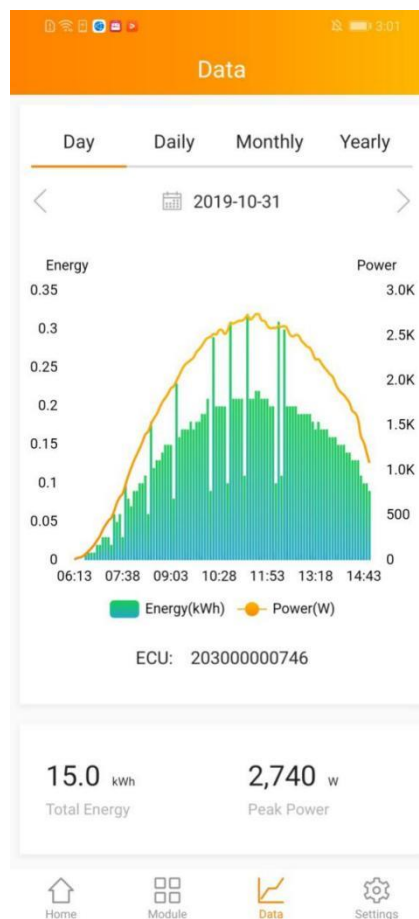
3:01

Data

Day Daily Monthly Yearly

2019-10-31

Energy
Power

0.35
0.3
0.25
0.2
0.15
0.1
0.05
0

3.0K
2.5K
2.0K
1.5K
1.0K
500
0

06:13 07:38 09:03 10:28 11:53 13:18 14:43

Energy(kWh) Power(W)

ECU: 203000000746

15.0 kWh
Total Energy

2,740 W
Peak Power

Home Module Data Settings